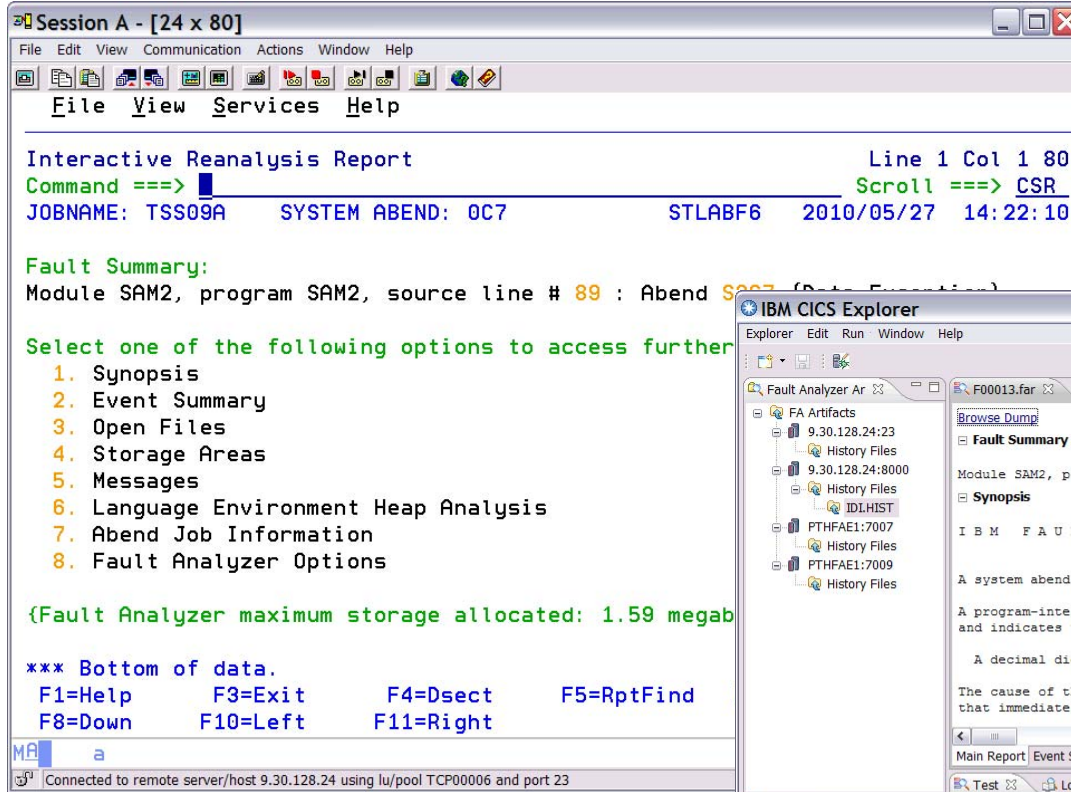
Session A - [24 x 80]
File Edit View Communication Actions Window Help

File View Services Help

Interactive Reanalysis Report Line 1 Col 1 80
Command ===> Scroll ===> CSR
JOBNAME: TSS09A SYSTEM ABEND: 0C7 STLABF6 2010/05/27 14:22:10

Fault Summary:
Module SAM2, program SAM2, source line # 89 : Abend S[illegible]

Select one of the following options to access further
1. Synopsis
2. Event Summary
3. Open Files
4. Storage Areas
5. Messages
6. Language Environment Heap Analysis
7. Abend Job Information
8. Fault Analyzer Options

{Fault Analyzer maximum storage allocated: 1.59 megab

*** Bottom of data.
F1=Help F3=Exit F4=Dsect F5=RptFind
F8=Down F10=Left F11=Right
MA a
Connected to remote server/host 9.30.128.24 using lu/pool TCP00006 and port 23

IBM CICS Explorer
Explorer Edit Run Window Help
Fault Analyzer Ar
FA Artifacts
9.30.128.24:23
History Files
9.30.128.24:8000
History Files
IDI.HIST
PTHFAE1:7007
History Files
PTHFAE1:7009
History Files
F00013.far
Browse Dump
Fault Summary
Module SAM2, p
Synopsis
I B M F A U
A system abend
A program-inte
and indicates
A decimal di
The cause of t
that immediate
Main Report Event
Test Lo